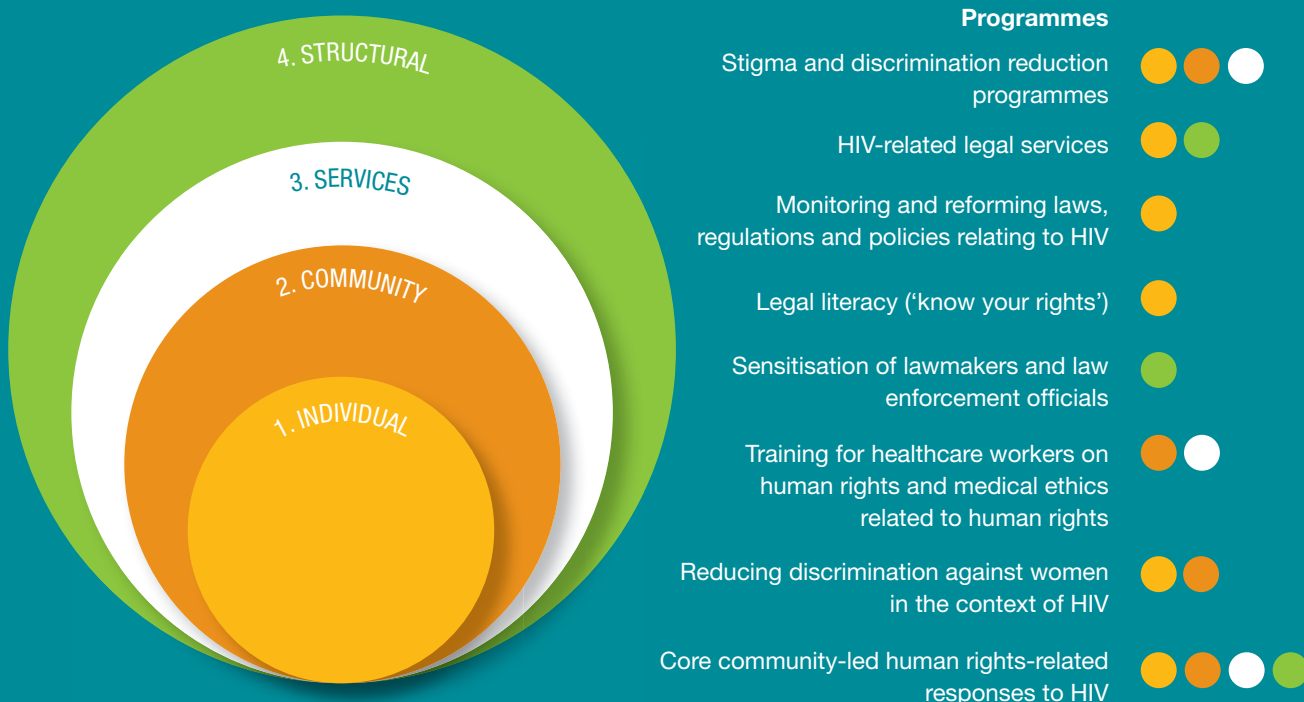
4. STRUCTURAL

3. SERVICES

2. COMMUNITY

1. INDIVIDUAL

**Programmes**

Stigma and discrimination reduction programmes

HIV-related legal services

Monitoring and reforming laws, regulations and policies relating to HIV

Legal literacy ('know your rights')

Sensitisation of lawmakers and law enforcement officials

Training for healthcare workers on human rights and medical ethics related to human rights

Reducing discrimination against women in the context of HIV

Core community-led human rights-related responses to HIV